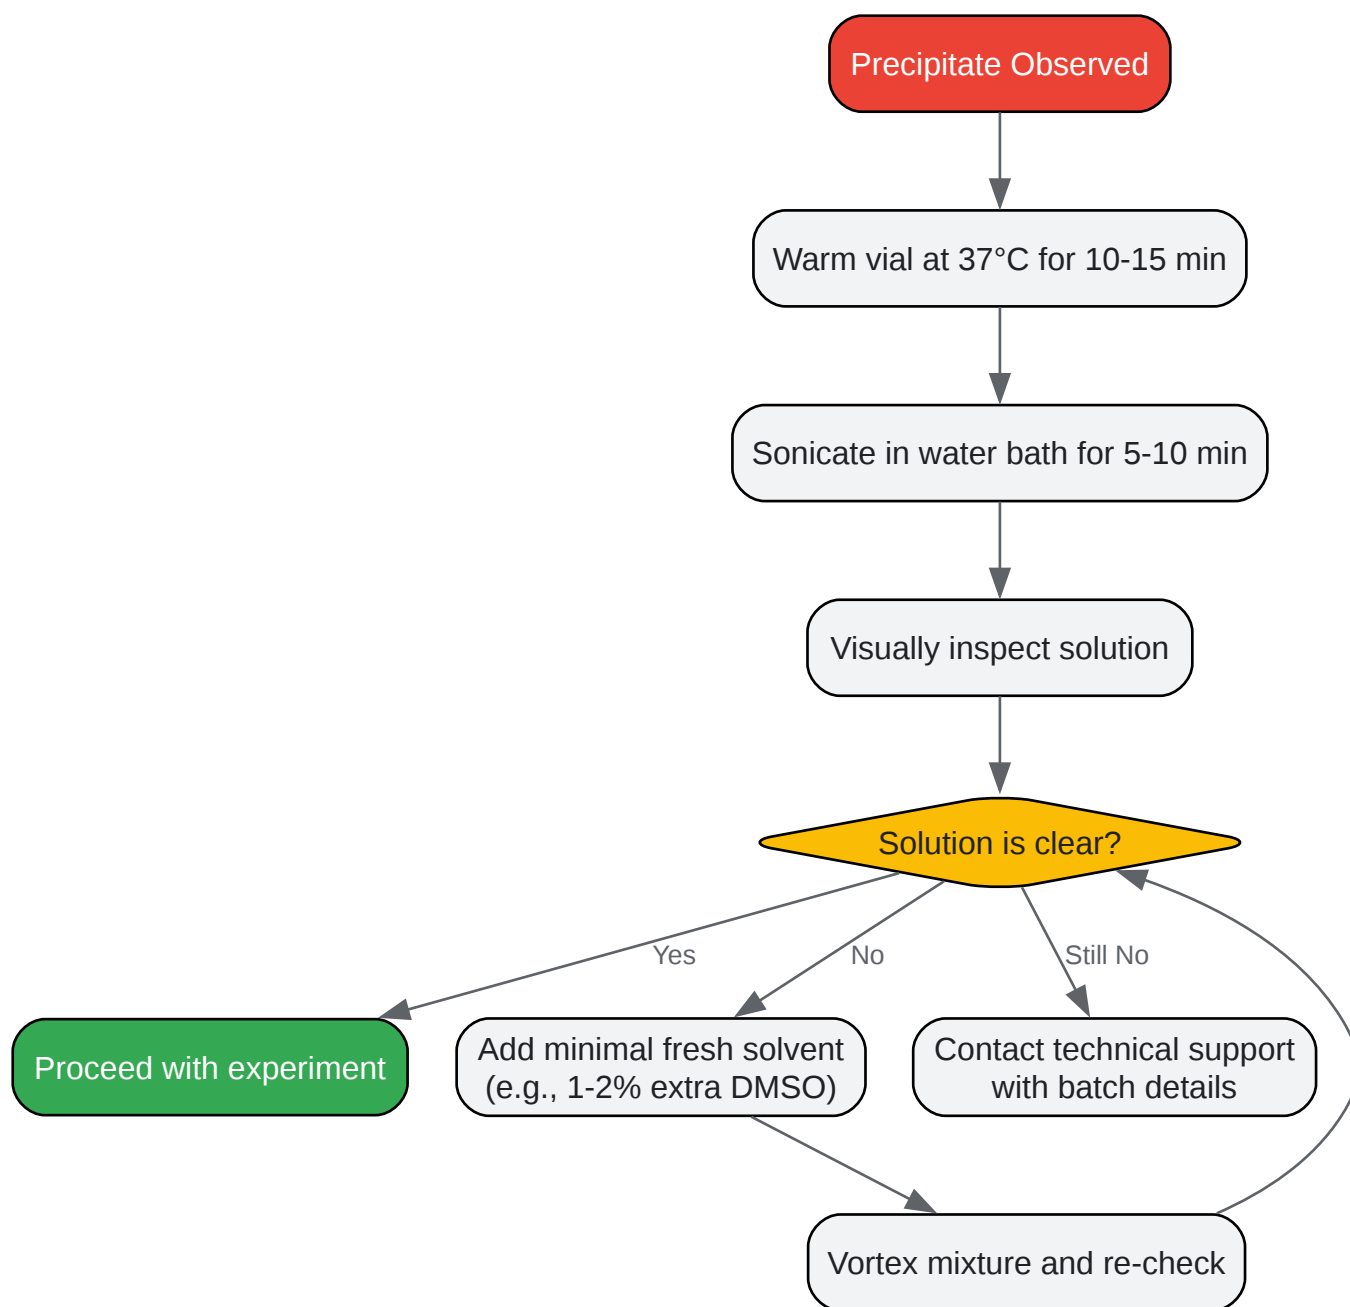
Precipitate Observed

Warm vial at 37°C for 10-15 min

Sonicate in water bath for 5-10 min

Visually inspect solution

Solution is clear?

Yes

No

Still No

Proceed with experiment

Add minimal fresh solvent (e.g., 1-2% extra DMSO)

Contact technical support with batch details

Vortex mixture and re-check